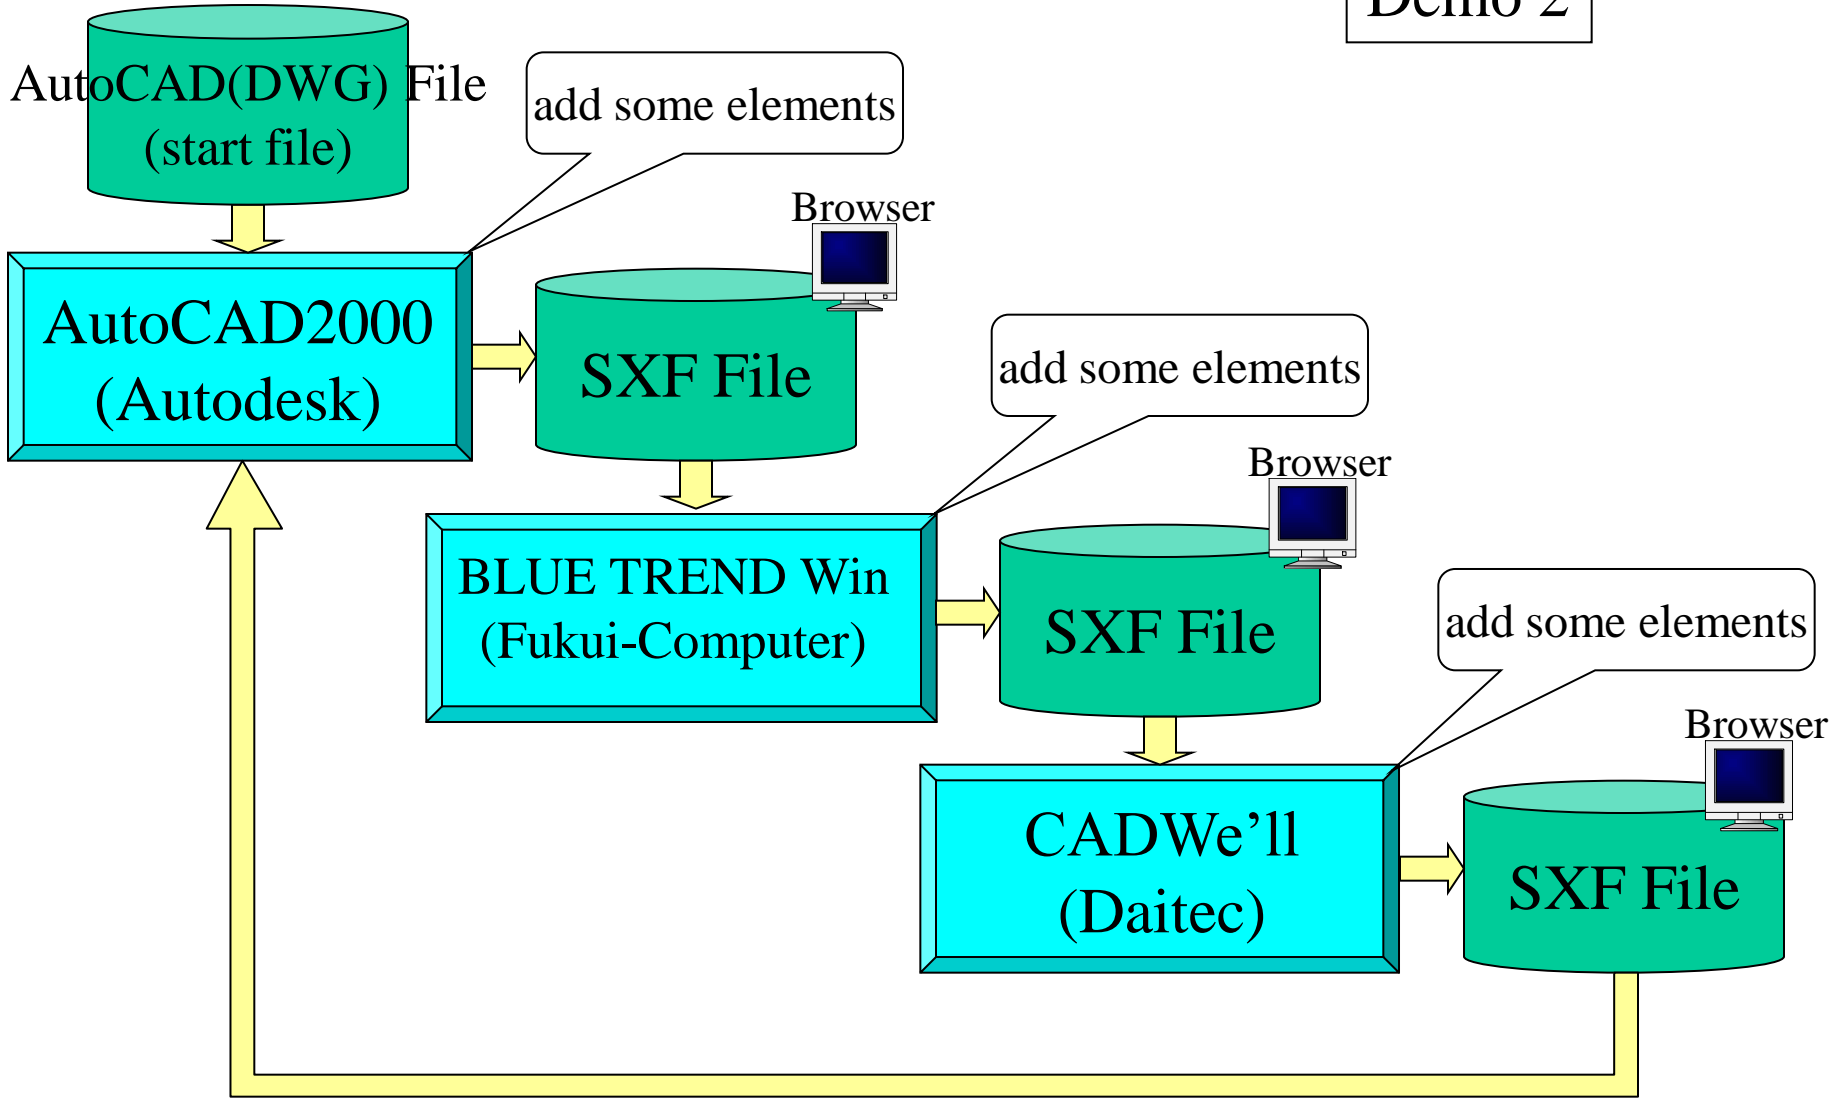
Demo 2

AutoCAD(DWG) File
(start file)

add some elements

AutoCAD2000
(Autodesk)

Browser

SXF File

add some elements

BLUE TREND Win
(Fukui-Computer)

Browser

SXF File

add some elements

CADWe’ll
(Daitec)

Browser

SXF File